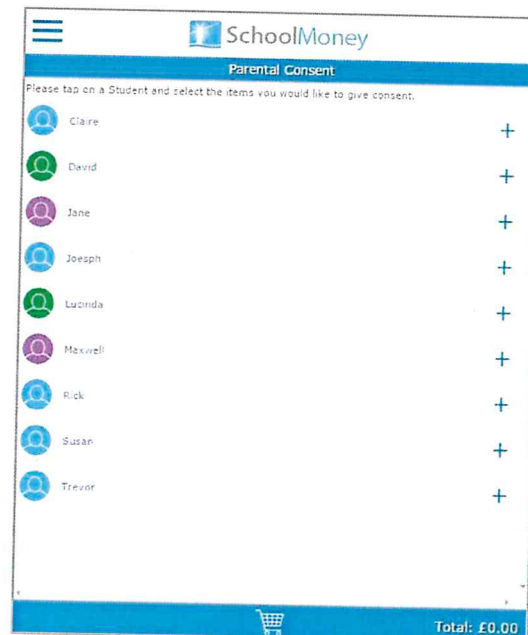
SchoolMoney

Parental Consent

Please tap on a Student and select the items you would like to give consent.

Claire +

David +

Jane +

Joesph +

Lucinda +

Maxwell +

Rick +

Susan +

Trevor +

Total: £0.00